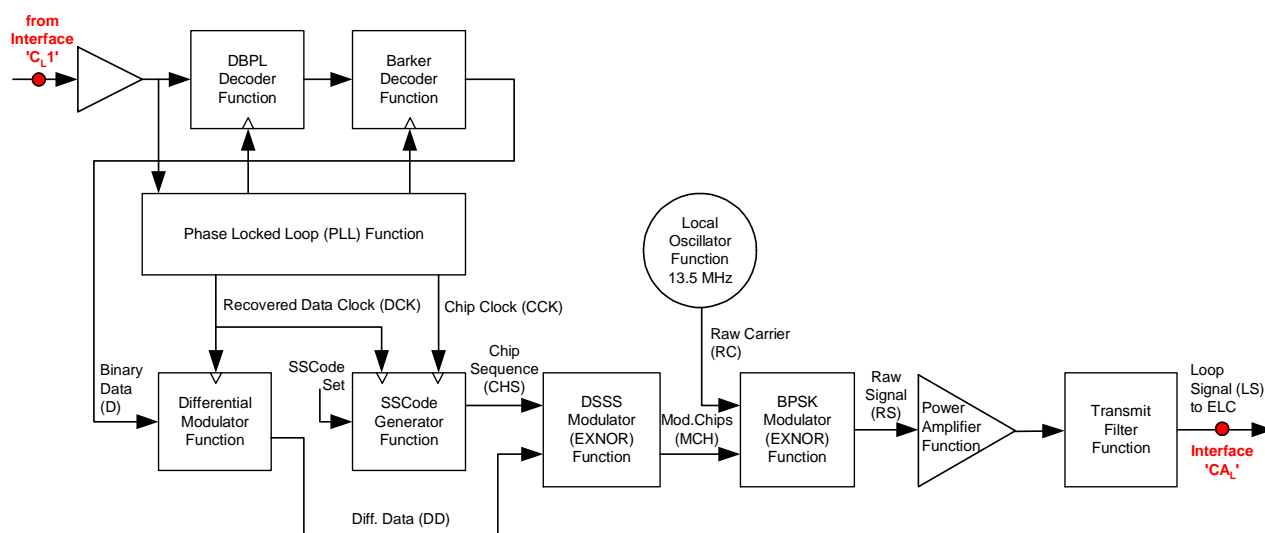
from Interface 'C$_L$1'

DBPL Decoder Function

Barker Decoder Function

Phase Locked Loop (PLL) Function

Local Oscillator Function 13.5 MHz

Recovered Data Clock (DCK)

Chip Clock (CCK)

Raw Carrier (RC)

Binary Data (D)

SSCode Set

Chip Sequence (CHS)

Differential Modulator Function

SSCode Generator Function

DSSS Modulator (EXNOR) Function

Mod.Chips (MCH)

BPSK Modulator (EXNOR) Function

Raw Signal (RS)

Power Amplifier Function

Transmit Filter Function

Loop Signal (LS) to ELC

Interface 'CA$_L$'

Diff. Data (DD)